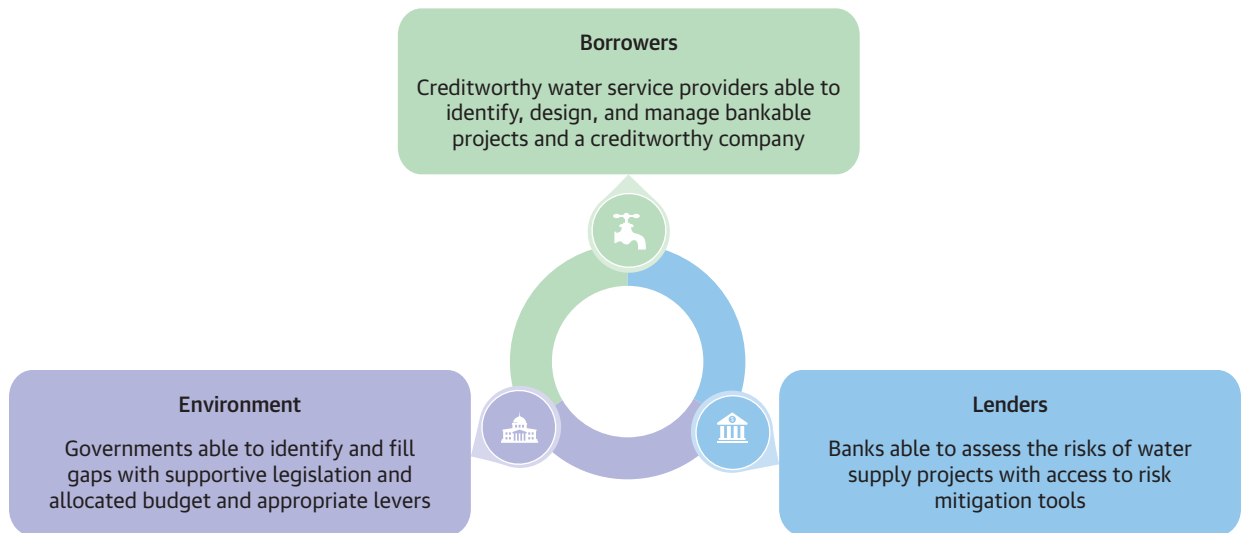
Borrowers

Creditworthy water service providers able to identify, design, and manage bankable projects and a creditworthy company

Environment

Governments able to identify and fill gaps with supportive legislation and allocated budget and appropriate levers

Lenders

Banks able to assess the risks of water supply projects with access to risk mitigation tools